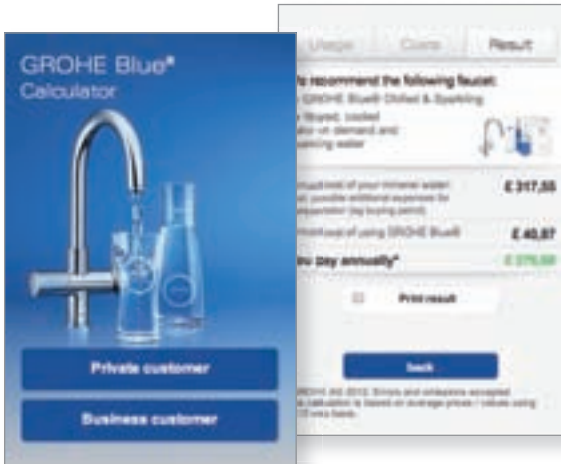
GROHE Blue®
Calculator

Private customer

Business customer

Usage
Costs
Result

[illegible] recommend the following faucet:
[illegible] GROHE Blue® Chilled & Sparkling
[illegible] filtered, cooled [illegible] on demand and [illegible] sparkling water

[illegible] cost of your mineral water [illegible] possible additional expenses for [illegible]
£ 317,55

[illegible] cost of using GROHE Blue®
£ 40,87

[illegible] save annually*
£ 276,68

Print result

back

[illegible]